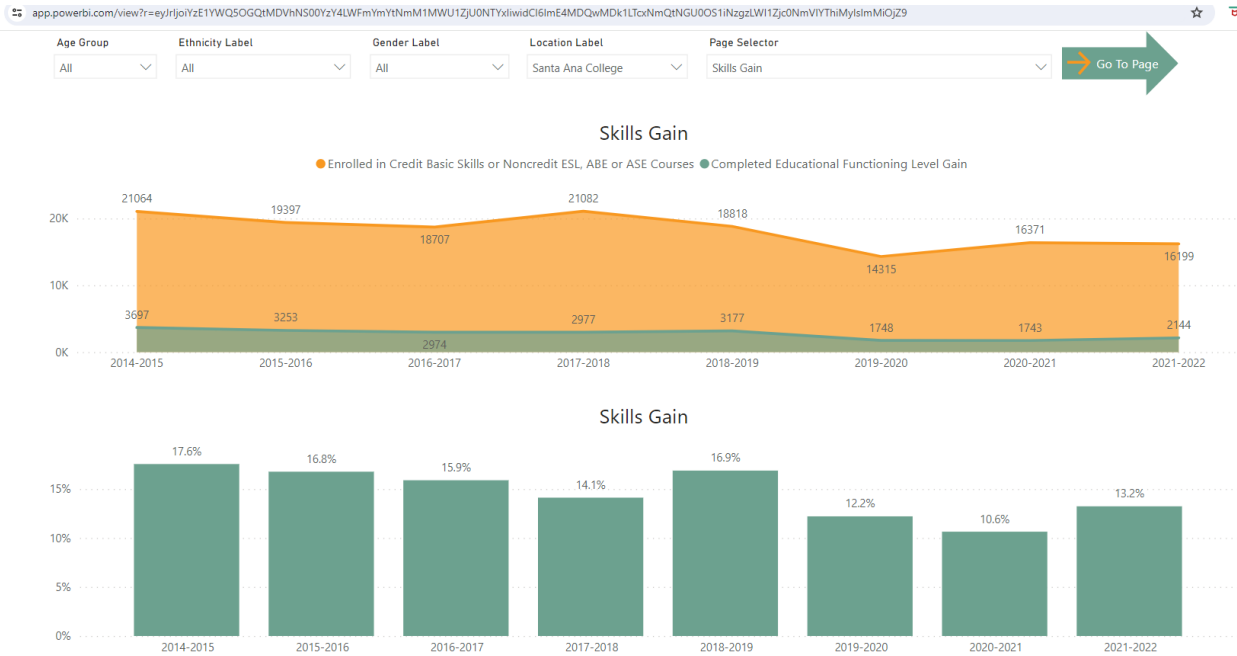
app.powerbi.com/view?r=eyJrIjoiYzE1YWQ5OGQtMDVhNS00YzY4LWFmYmYtNmM1MWU1ZjU0NTYxIiwidCI6ImE4MDQwMDk1LTcxNmQtNGU0OS1iNzgzLWI1Zjc0NmVlYThiMyIsImMiOjZ9

Age Group
All

Ethnicity Label
All

Gender Label
All

Location Label
Santa Ana College

Page Selector
Skills Gain

Go To Page

Skills Gain

Enrolled in Credit Basic Skills or Noncredit ESL, ABE or ASE Courses  Completed Educational Functioning Level Gain

20K
10K
0K

21064
19397
18707
21082
18818
14315
16371
16199

3697
3253
2974
2977
3177
1748
1743
2144

2014-2015
2015-2016
2016-2017
2017-2018
2018-2019
2019-2020
2020-2021
2021-2022

Skills Gain

15%
10%
5%
0%

17.6%
16.8%
15.9%
14.1%
16.9%
12.2%
10.6%
13.2%

2014-2015
2015-2016
2016-2017
2017-2018
2018-2019
2019-2020
2020-2021
2021-2022